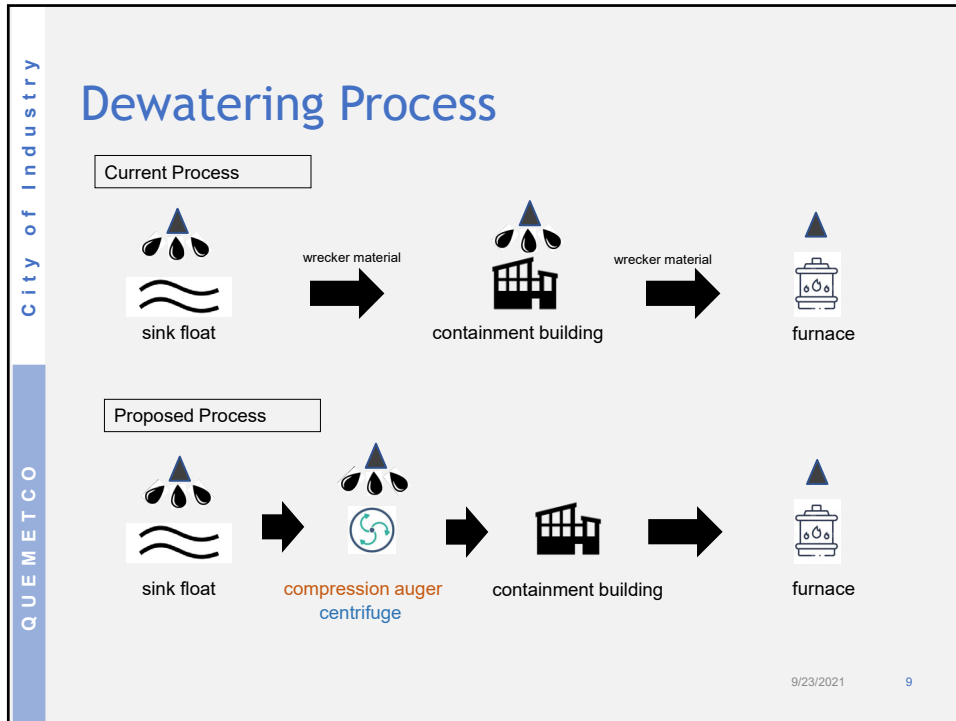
City of Industry

QUEMETCO

Dewatering Process

Current Process

wrecker material

wrecker material

sink float

containment building

furnace

Proposed Process

sink float

compression auger
centrifuge

containment building

furnace

9/23/2021

9